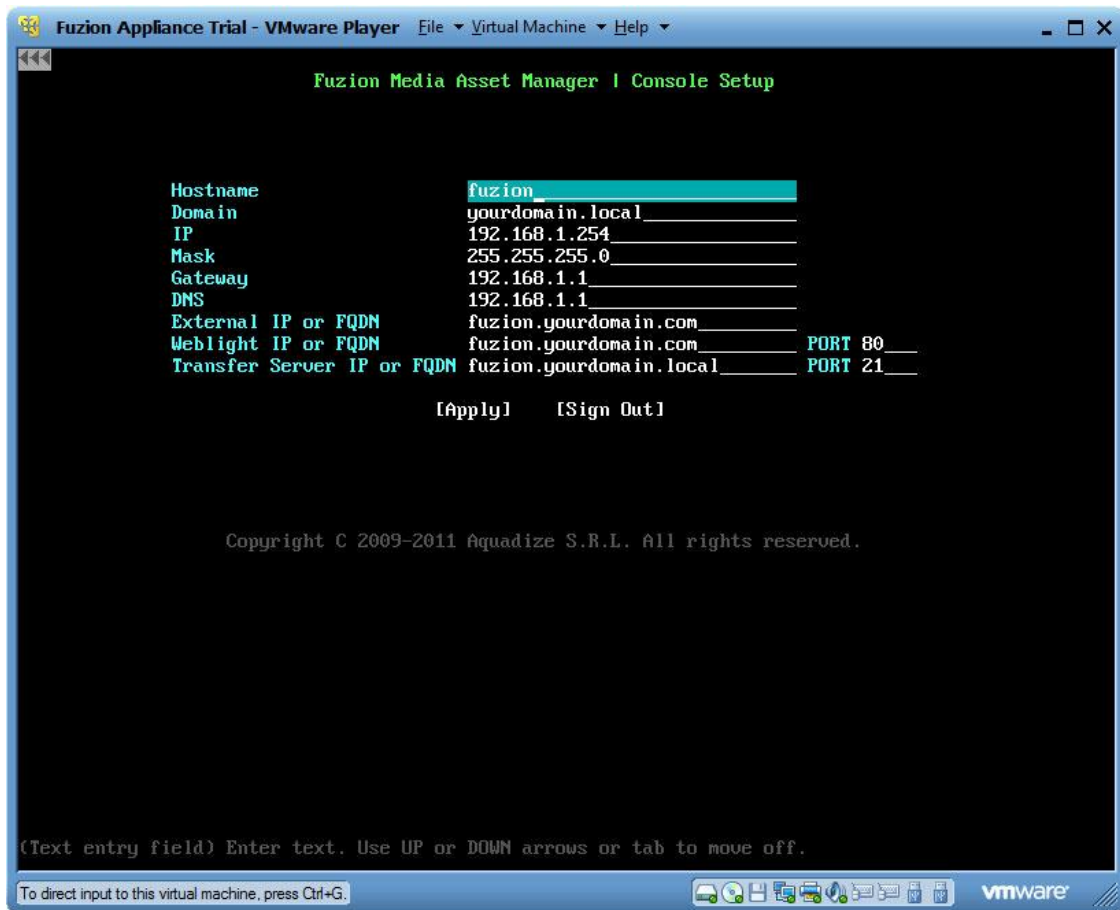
Fuzion Appliance Trial - VMware Player File ▾ Virtual Machine ▾ Help ▾

Fuzion Media Asset Manager | Console Setup

| | | |
|---|---|---|
| Hostname | fuzion | |
| Domain | yourdomain.local | |
| IP | 192.168.1.254 | |
| Mask | 255.255.255.0 | |
| Gateway | 192.168.1.1 | |
| DNS | 192.168.1.1 | |
| External IP or FQDN | fuzion.yourdomain.com | |
| Weblight IP or FQDN | fuzion.yourdomain.com | PORT 80 |
| Transfer Server IP or FQDN | fuzion.yourdomain.local | PORT 21 |

[Apply] [Sign Out]

Copyright C 2009-2011 Aquadize S.R.L. All rights reserved.

(Text entry field) Enter text. Use UP or DOWN arrows or tab to move off.

To direct input to this virtual machine, press Ctrl+G.

vmware